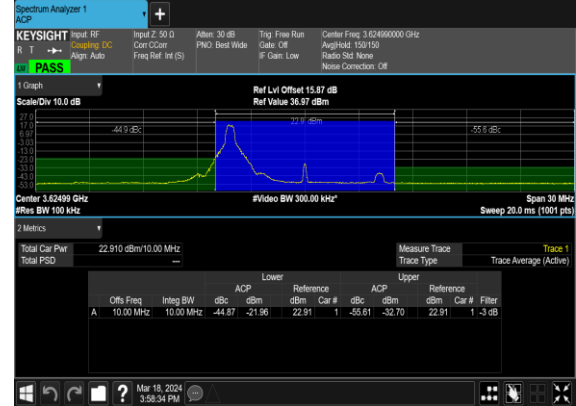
Spectrum Analyzer 1
ACP

KEYSIGHT Input: RF
R T
Coupling: DC
Align: Auto
PASS

Input Z: 50 Ω
Corr CCorr
Freq Ref: Int (S)

Atten: 30 dB
PNO: Best Wide

Trig: Free Run
Gate: Off
IF Gain: Low

Center Freq: 3.624990000 GHz
Avg|Hold: 150/150
Radio Std: None
Noise Correction: Off

1 Graph

Scale/Div 10.0 dB

Ref Lvl Offset 15.87 dB
Ref Value 36.97 dBm

27.0
17.0
6.97
-3.03
-13.0
-23.0
-33.0
-43.0
-53.0

-44.9 dBc
22.9 dBm
-55.6 dBc

Center 3.62499 GHz
#Res BW 100 kHz
#Video BW 300.00 kHz*
Span 30 MHz
Sweep 20.0 ms (1001 pts)

2 Metrics

Total Car Pwr 22.910 dBm/10.00 MHz
Total PSD —

Measure Trace Trace 1
Trace Type Trace Average (Active)

| | | | Lower | | | | Upper | | | | |
|---|---|---|---|---|---|---|---|---|---|---|---|
| | | | ACP | | Reference | | ACP | | Reference | | |
| | Offs Freq | Integ BW | dBc | dBm | dBm | Car # | dBc | dBm | dBm | Car # | Filter |
| A | 10.00 MHz | 10.00 MHz | -44.87 | -21.96 | 22.91 | 1 | -55.61 | -32.70 | 22.91 | 1 | -3 dB |

Mar 18, 2024
3:58:34 PM